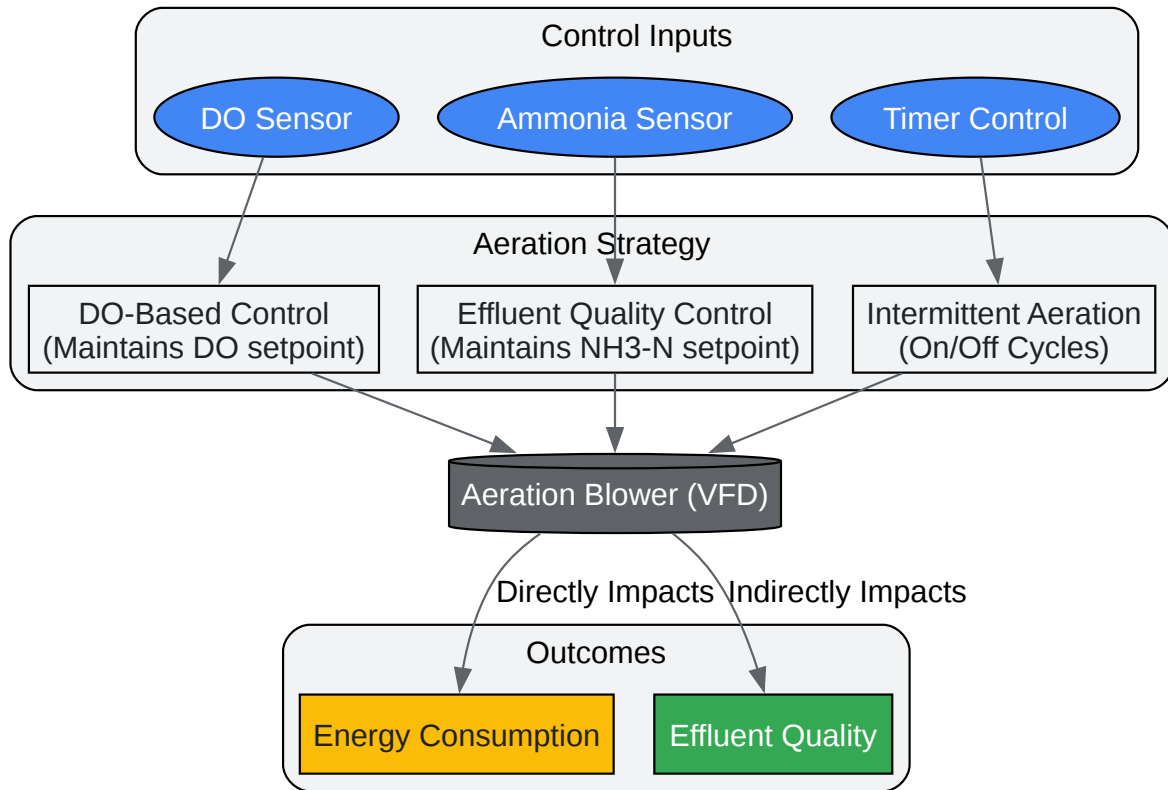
Control Inputs

DO Sensor

Ammonia Sensor

Timer Control

Aeration Strategy

DO-Based Control (Maintains DO setpoint)

Effluent Quality Control (Maintains NH3-N setpoint)

Intermittent Aeration (On/Off Cycles)

Aeration Blower (VFD)

Directly Impacts

Indirectly Impacts

Outcomes

Energy Consumption

Effluent Quality